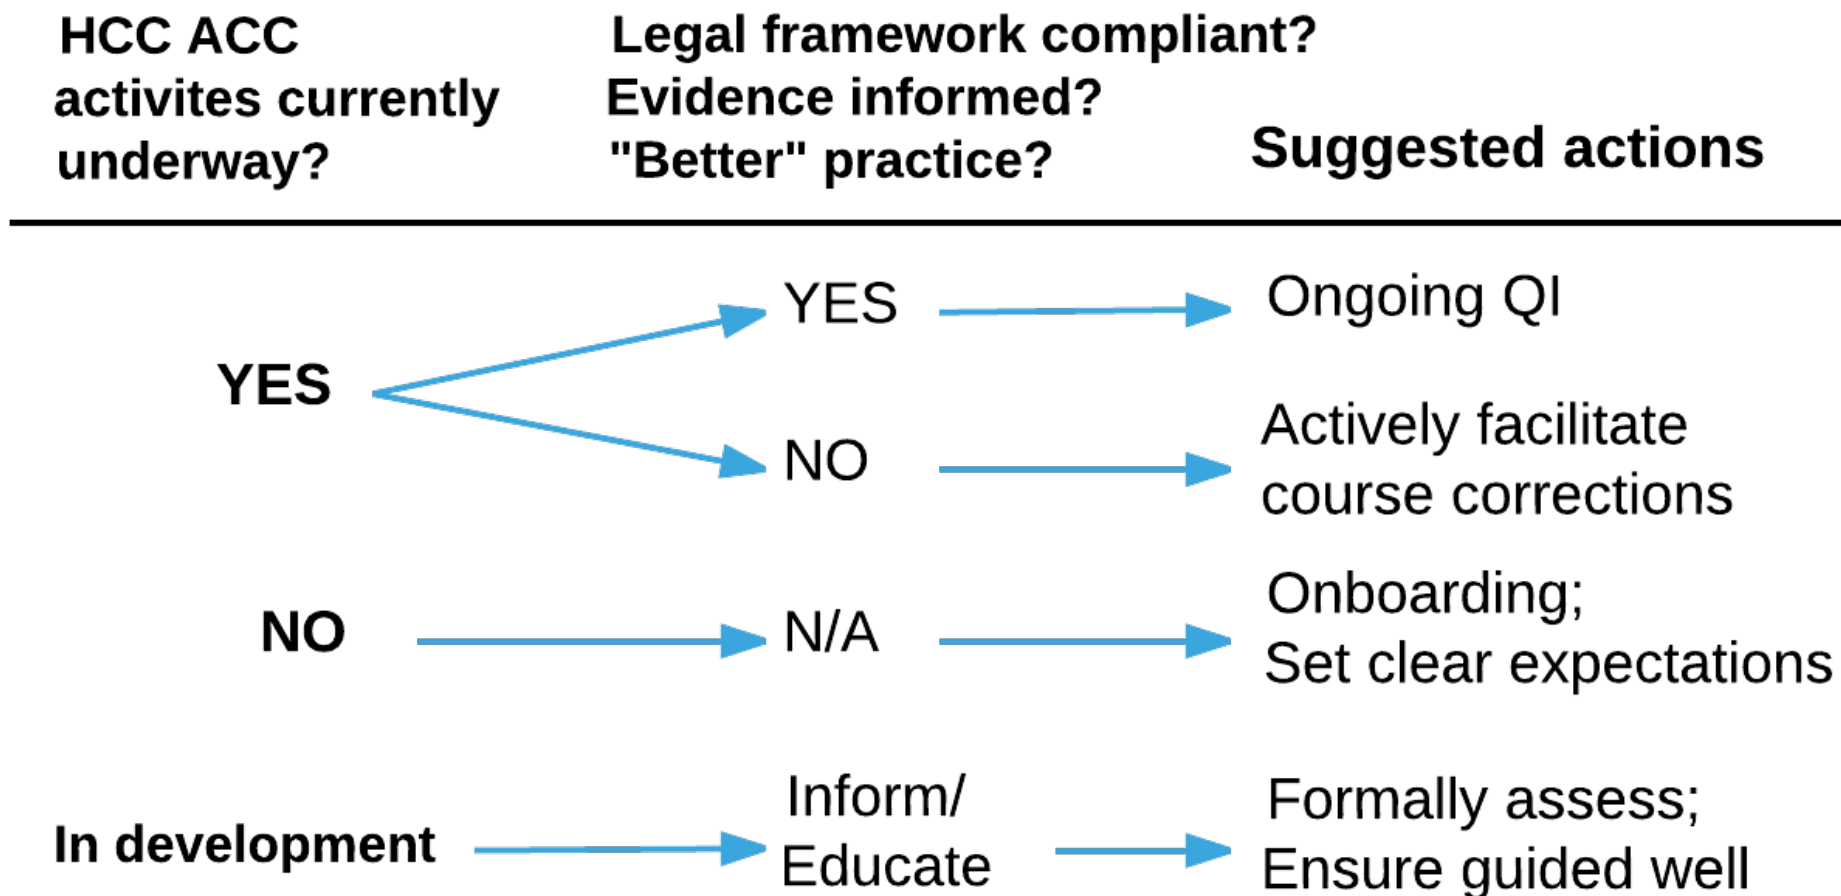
| HCC ACC activites currently underway? | Legal framework compliant? Evidence informed? "Better" practice? | Suggested actions |
|---|---|---|
| YES | YES | Ongoing QI |
| | NO | Actively facilitate course corrections |
| NO | N/A | Onboarding; Set clear expectations |
| In development | Inform/ Educate | Formally assess; Ensure guided well |